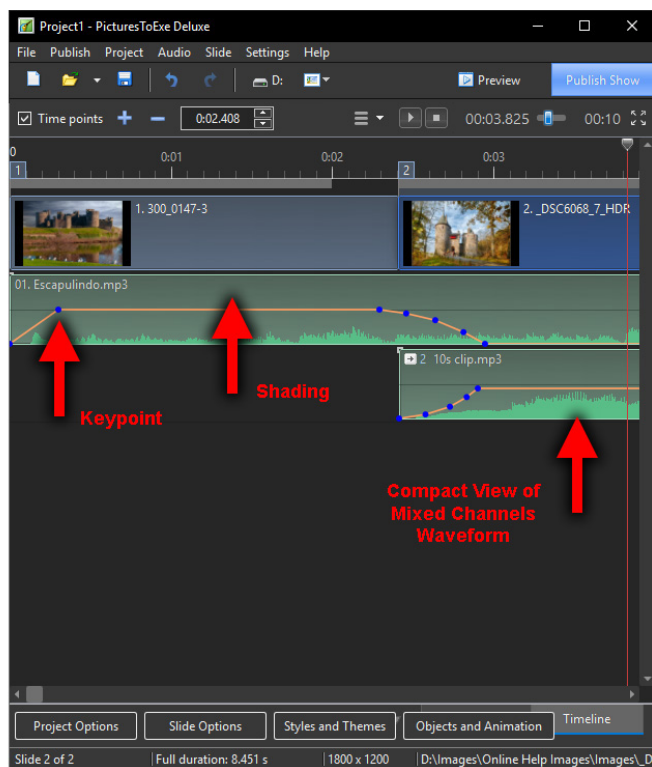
Project1 - PicturesToExe Deluxe

File Publish Project Audio Slide Settings Help

D: Preview Publish Show

Time points 0:02.408 00:03.825 00:10

0 0:01 0:02 0:03

1 2

1. 300_0147-3

2. _DSC6068_7_HDR

01. Escapulindo.mp3

2 10s clip.mp3

Shading

Keypoint

Compact View of Mixed Channels Waveform

Project Options Slide Options Styles and Themes Objects and Animation Timeline

Slide 2 of 2 Full duration: 8.451 s 1800 x 1200 D:\Images\Online Help Images\Images\_D